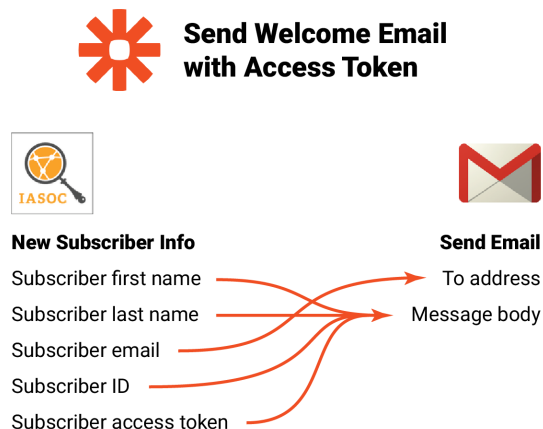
Send Welcome Email with Access Token

IASOC

New Subscriber Info

Subscriber first name

Subscriber last name

Subscriber email

Subscriber ID

Subscriber access token

Send Email

To address

Message body